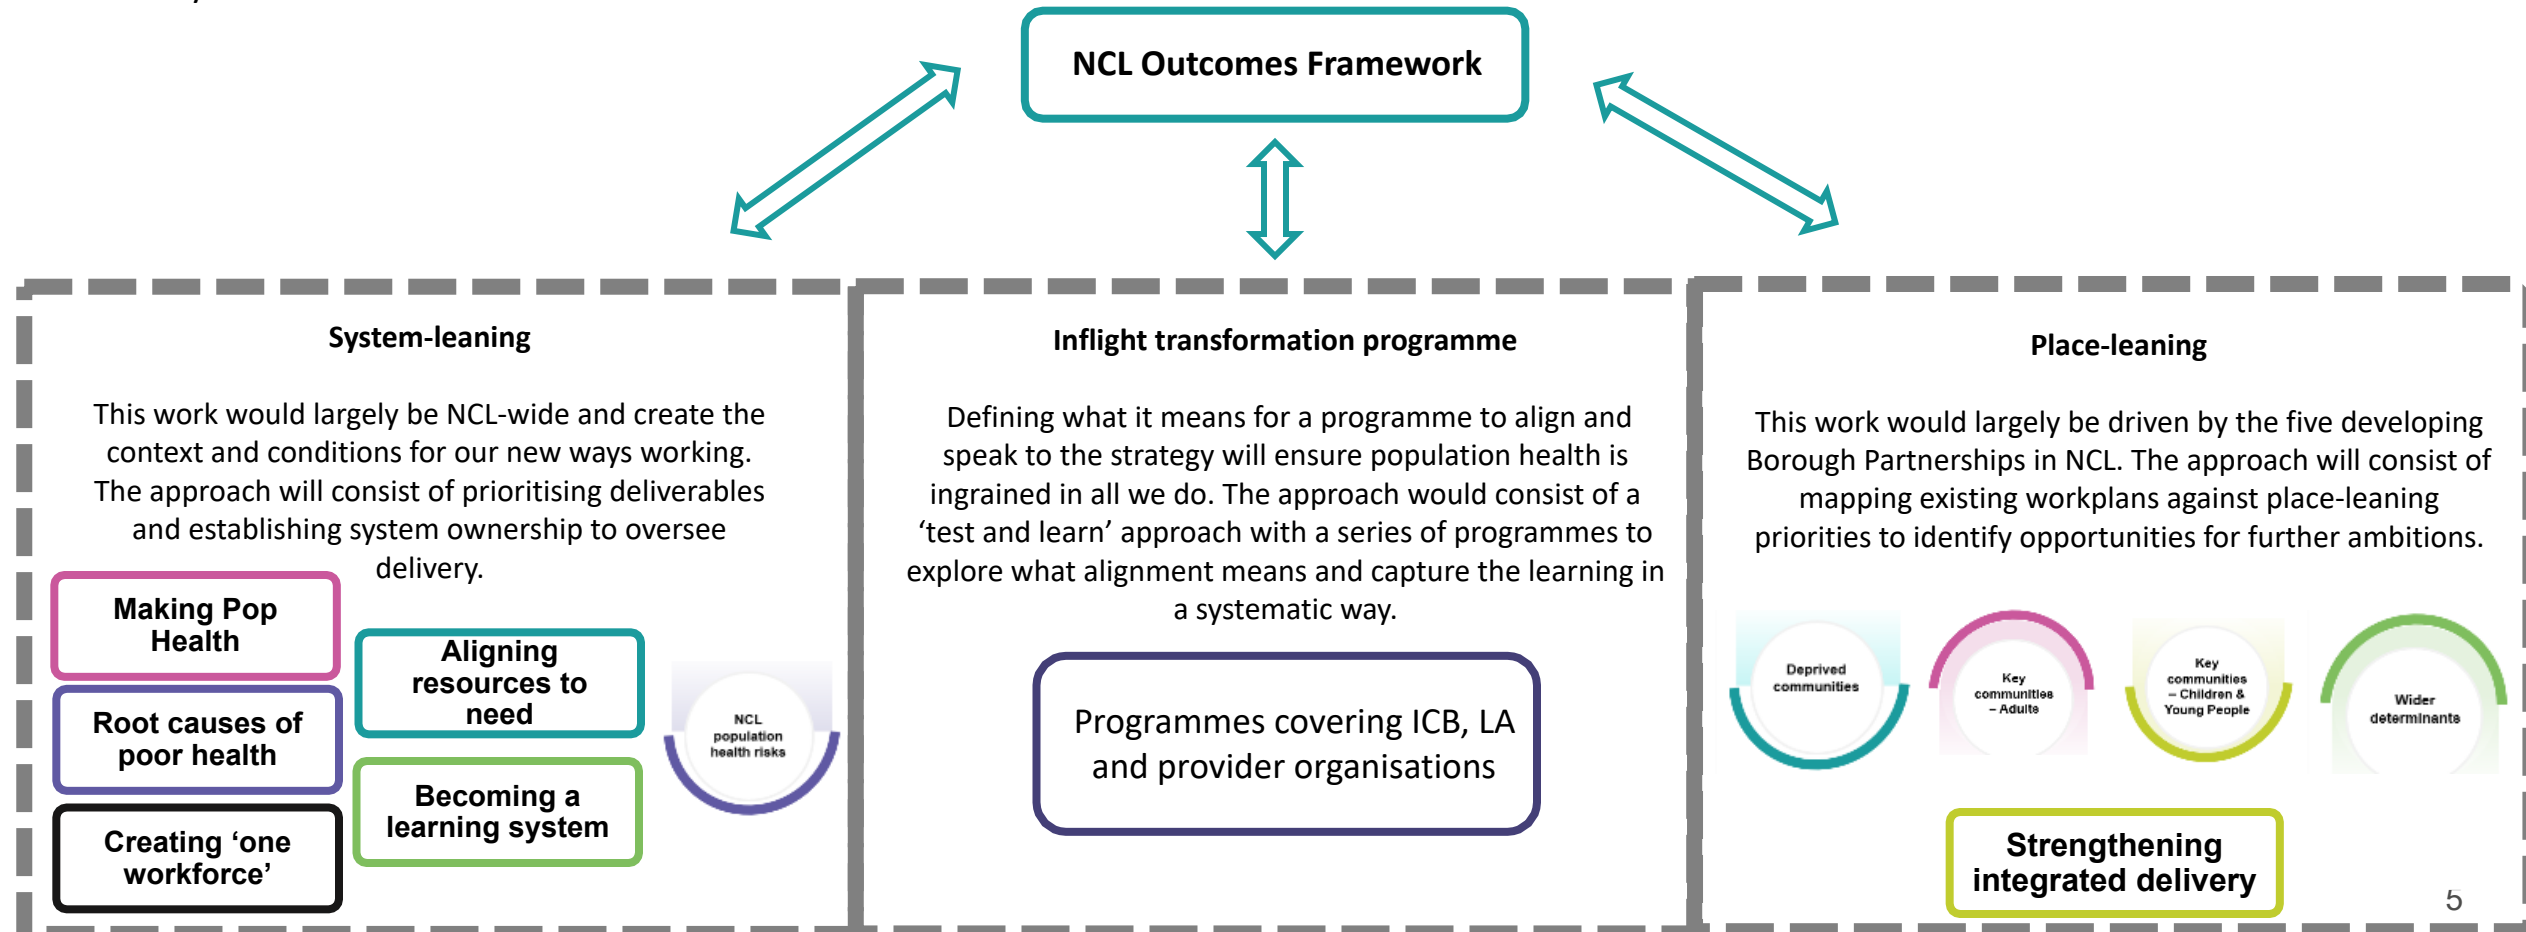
NCL Outcomes Framework

System-leaning

This work would largely be NCL-wide and create the context and conditions for our new ways working. The approach will consist of prioritising deliverables and establishing system ownership to oversee delivery.

Making Pop Health

Root causes of poor health

Creating 'one workforce'

Aligning resources to need

Becoming a learning system

NCL population health risks

Inflight transformation programme

Defining what it means for a programme to align and speak to the strategy will ensure population health is ingrained in all we do. The approach would consist of a 'test and learn' approach with a series of programmes to explore what alignment means and capture the learning in a systematic way.

Programmes covering ICB, LA and provider organisations

Place-leaning

This work would largely be driven by the five developing Borough Partnerships in NCL. The approach will consist of mapping existing workplans against place-leaning priorities to identify opportunities for further ambitions.

Deprived communities

Key communities – Adults

Key communities – Children & Young People

Wider determinants

Strengthening integrated delivery

5